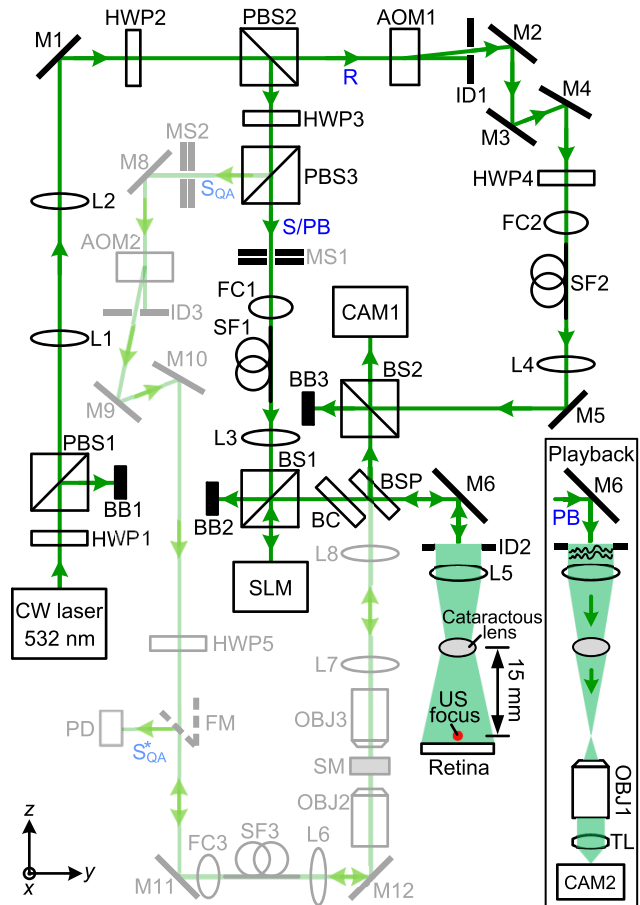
M1
HWP2
PBS2
AOM1
M2
R
ID1
M4
M3
HWP3
MS2
M8
PBS3
$S_{QA}$
HWP4
S/PB
FC2
L2
AOM2
MS1
SF2
FC1
CAM1
ID3
SF1
L1
M10
L4
BB3
BS2
M9
M5
L3
Playback
PBS1
BS1
BSP
M6
M6
BB1
BB2
PB
BC
HWP1
ID2
L8
L5
SLM
CW laser
532 nm
Cataractous lens
L7
15 mm
HWP5
US focus
OBJ3
Retina
PD
FM
$S^*_{QA}$
SM
OBJ1
OBJ2
z
TL
FC3
SF3
L6
x
y
M11
M12
CAM2